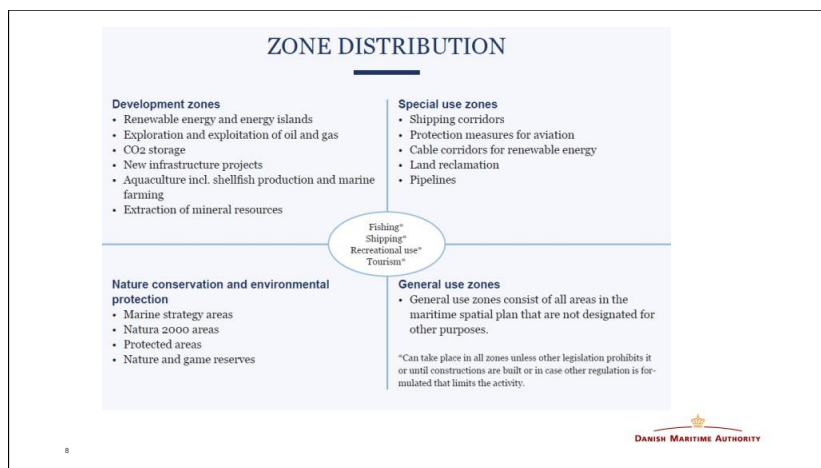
ZONE DISTRIBUTION

Development zones
- Renewable energy and energy islands
- Exploration and exploitation of oil and gas
- CO2 storage
- New infrastructure projects
- Aquaculture incl. shellfish production and marine farming
- Extraction of mineral resources

Special use zones
- Shipping corridors
- Protection measures for aviation
- Cable corridors for renewable energy
- Land reclamation
- Pipelines

Fishing*
Shipping*
Recreational use*
Tourism*

Nature conservation and environmental protection
- Marine strategy areas
- Natura 2000 areas
- Protected areas
- Nature and game reserves

General use zones
- General use zones consist of all areas in the maritime spatial plan that are not designated for other purposes.

*Can take place in all zones unless other legislation prohibits it or until constructions are built or in case other regulation is formulated that limits the activity.

8

Danish Maritime Authority